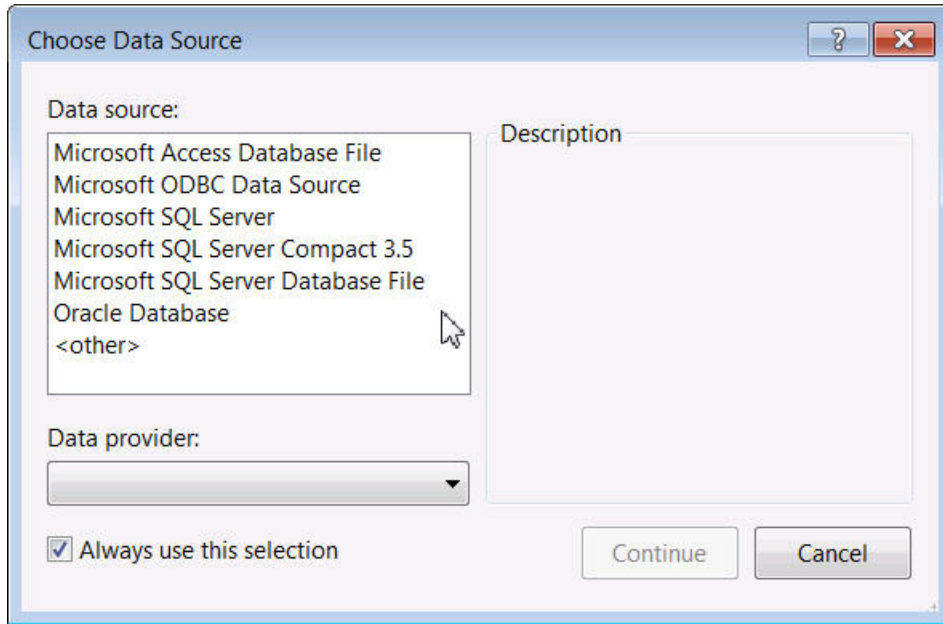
Choose Data Source

?

Data source:

Microsoft Access Database File
Microsoft ODBC Data Source
Microsoft SQL Server
Microsoft SQL Server Compact 3.5
Microsoft SQL Server Database File
Oracle Database
<other>

Description

Data provider:

Always use this selection

Continue

Cancel